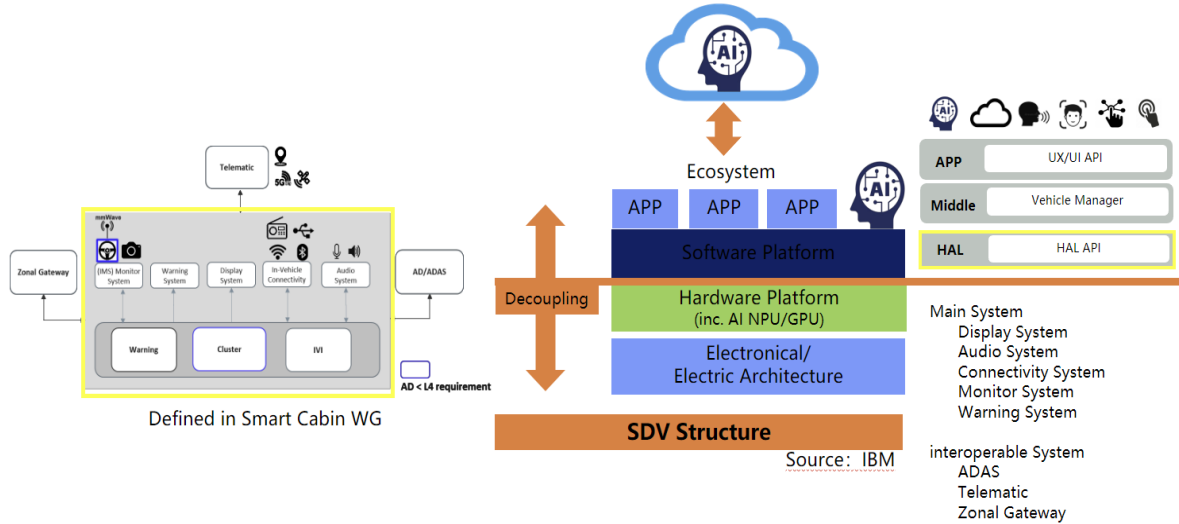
Telematic
5G

mmWave

(IMS) Monitor System

Warning System

Display System

In-Vehicle Connectivity

Audio System

Zonal Gateway

AD/ADAS

Warning

Cluster

IVI

AD < L4 requirement

Defined in Smart Cabin WG

AI

Ecosystem

APP
APP
APP

AI

Software Platform

Decoupling

Hardware Platform (inc. AI NPU/GPU)

Electronical/ Electric Architecture

SDV Structure

Source: IBM

APP
UX/UI API

Middle
Vehicle Manager

HAL
HAL API

Main System
Display System
Audio System
Connectivity System
Monitor System
Warning System

interoperable System
ADAS
Telematic
Zonal Gateway